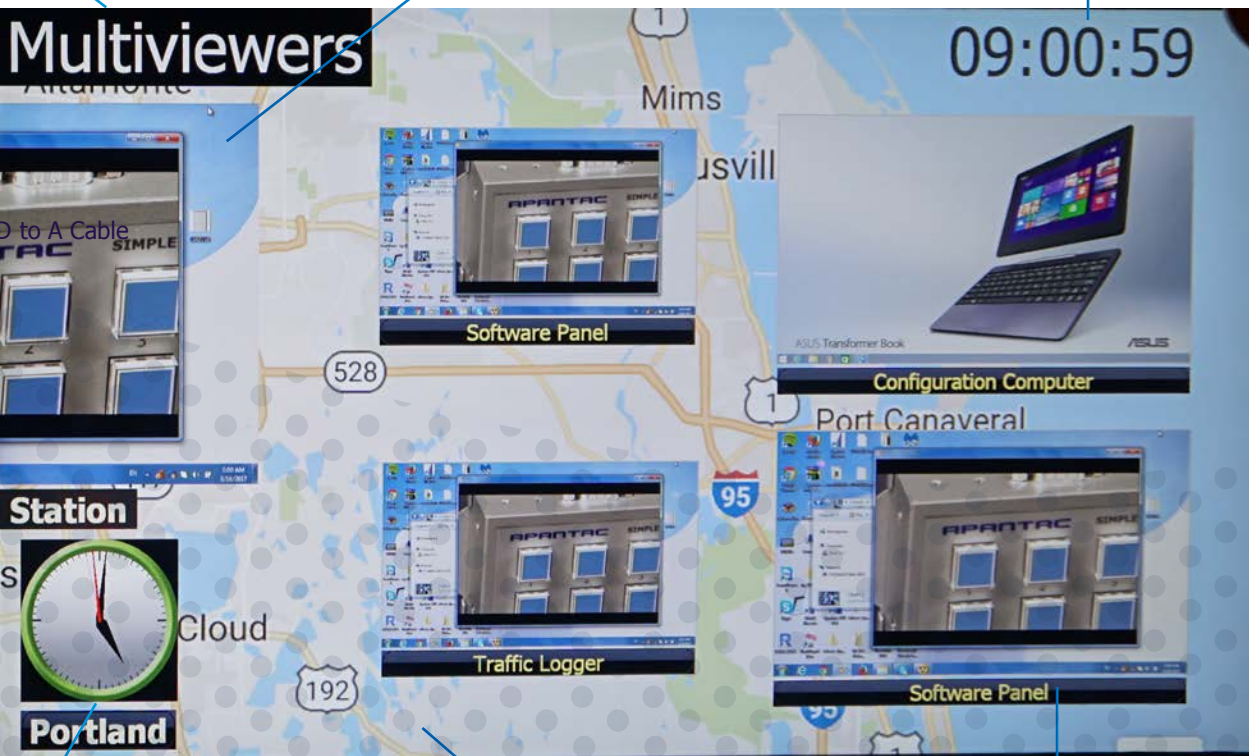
Multiviewers

09:00:59

Altamonte

Mims

usvill

1

D to A Cable

TAC SIMPLE

APANTAC SIMPLE

Software Panel

ASUS Transformer Book

ASUS

Configuration Computer

528

1

Port Canaveral

Station

95

APANTAC SIMPLE

APANTAC SIMPLE

s

Cloud

Traffic Logger

Software Panel

192

95

Portland